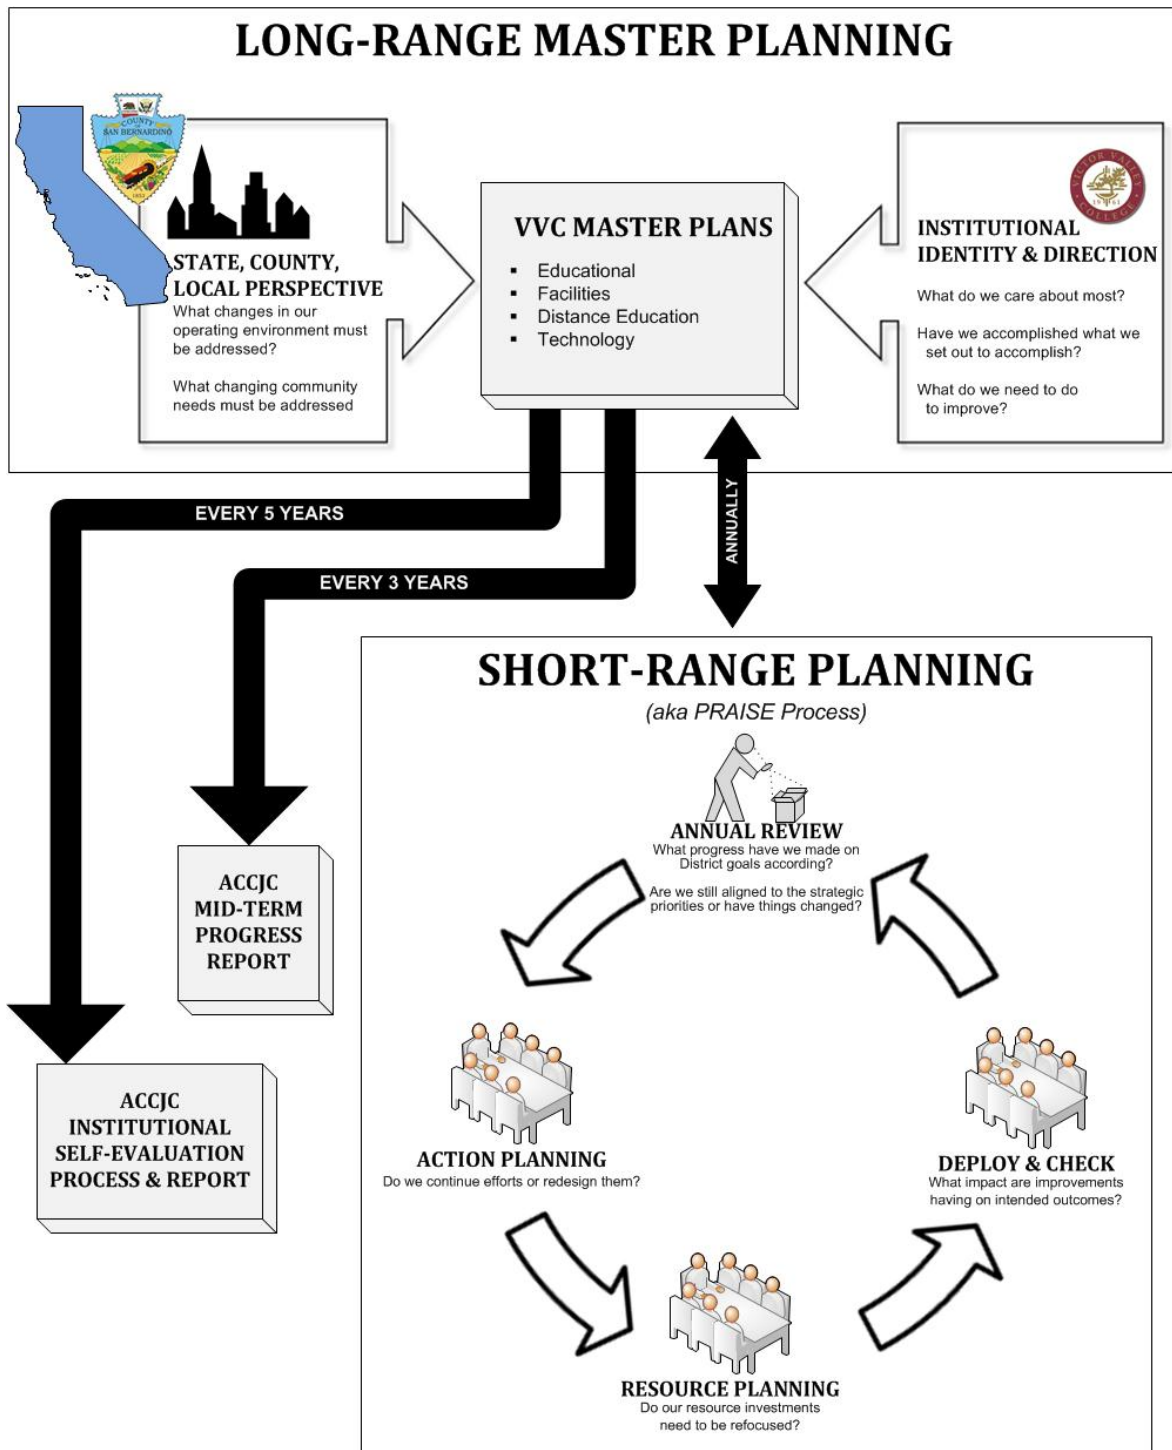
LONG-RANGE MASTER PLANNING

COUNTY OF SAN BERNARDINO

STATE, COUNTY, LOCAL PERSPECTIVE

What changes in our operating environment must be addressed?

What changing community needs must be addressed

VVC MASTER PLANS

- Educational
- Facilities
- Distance Education
- Technology

VICTOR VALLEY COLLEGE 1961

INSTITUTIONAL IDENTITY & DIRECTION

What do we care about most?

Have we accomplished what we set out to accomplish?

What do we need to do to improve?

EVERY 5 YEARS

EVERY 3 YEARS

ANNUALLY

ACCJC MID-TERM PROGRESS REPORT

ACCJC INSTITUTIONAL SELF-EVALUATION PROCESS & REPORT

SHORT-RANGE PLANNING

(aka PRAISE Process)

ANNUAL REVIEW

What progress have we made on District goals according?

Are we still aligned to the strategic priorities or have things changed?

ACTION PLANNING

Do we continue efforts or redesign them?

DEPLOY & CHECK

What impact are improvements having on intended outcomes?

RESOURCE PLANNING

Do our resource investments need to be refocused?